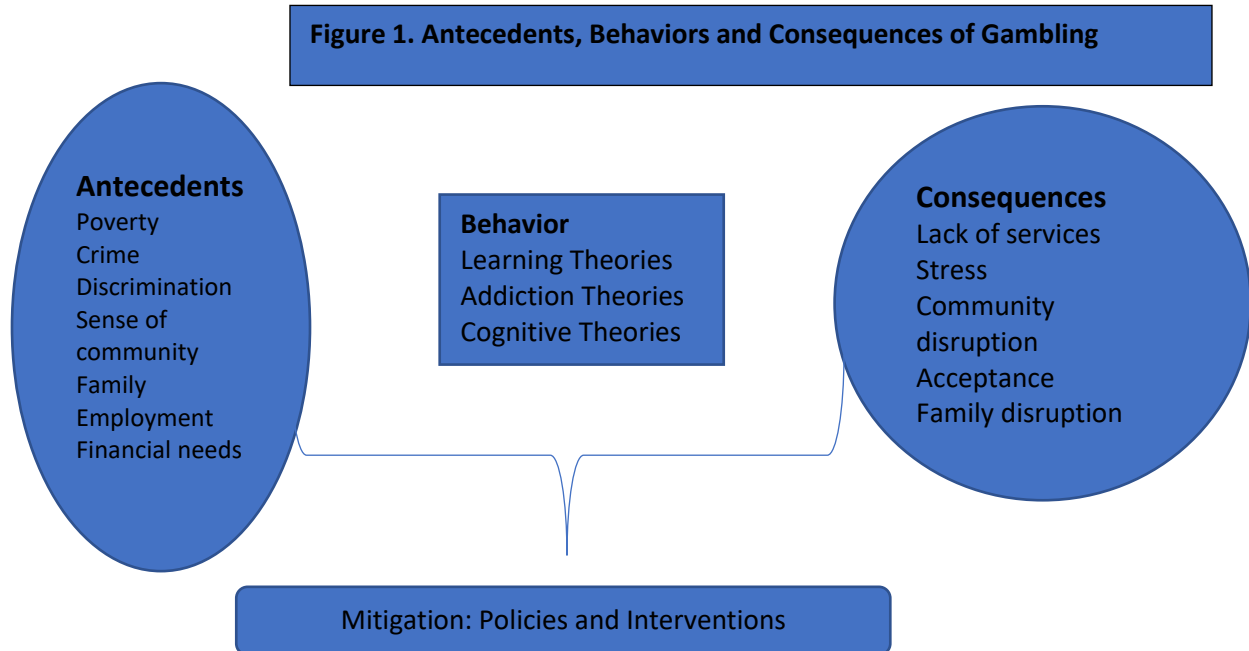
Figure 1. Antecedents, Behaviors and Consequences of Gambling

Antecedents
Poverty
Crime
Discrimination
Sense of community
Family
Employment
Financial needs

Behavior
Learning Theories
Addiction Theories
Cognitive Theories

Consequences
Lack of services
Stress
Community disruption
Acceptance
Family disruption

Mitigation: Policies and Interventions